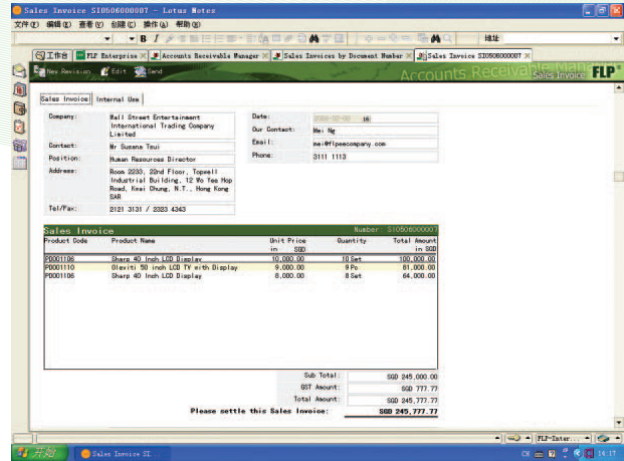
Sales Invoice SI0506000007 - Lotus Notes

文件(F) 编辑(E) 查看(V) 创建(C) 操作(A) 帮助(H)

地址

工作台 × FLP Enterprise × Accounts Receivable Manager × Sales Invoices by Document Number × Sales Invoice SI0506000007 ×

New Revision Edit Send

Accounts Receivable Manager Sales Invoice FLP

Sales Invoice Internal Use

Company: Wall Street Entertainment International Trading Company Limited

Contact: Mr Susana Tsui

Position: Human Resources Director

Address: Room 2233, 22nd Floor, Topwell Industrial Building, 12 Wo Yee Hop Road, Kwai Chung, N.T., Hong Kong SAR

Tel/Fax: 2121 3131 / 2323 4343

Date: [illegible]

Our Contact: Mei Ng

Email: mei@flpseecompany.com

Phone: 3111 1113

Sales Invoice Number: SI0506000007

| Product Code | Product Name | Unit Price in SGD | Quantity | Total Amount in SGD |
|---|---|---|---|---|
| P0001106 | Sharp 40 inch LCD Display | 10,000.00 | 10 Set | 100,000.00 |
| P0001110 | Olevitl 50 inch LCD TV with Display | 9,000.00 | 9 Pc | 81,000.00 |
| P0001106 | Sharp 40 inch LCD Display | 8,000.00 | 8 Set | 64,000.00 |

Sub Total: SGD 245,000.00

GST Amount: SGD 777.77

Total Amount: SGD 245,777.77

Please settle this Sales Invoice: SGD 245,777.77

FLP-Inter...

开始 Sales Invoice SI...

14:17